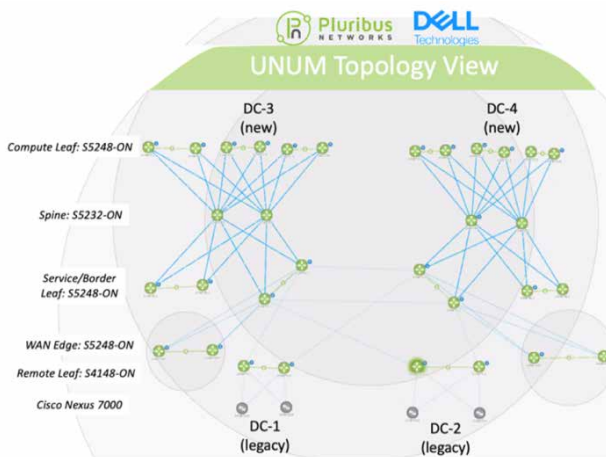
Pluribus NETWORKS

DELL Technologies

UNUM Topology View

DC-3 (new)

DC-4 (new)

Compute Leaf: S5248-ON

Spine: S5232-ON

Service/Border Leaf: S5248-ON

WAN Edge: S5248-ON

Remote Leaf: S4148-ON

Cisco Nexus 7000

DC-1 (legacy)

DC-2 (legacy)